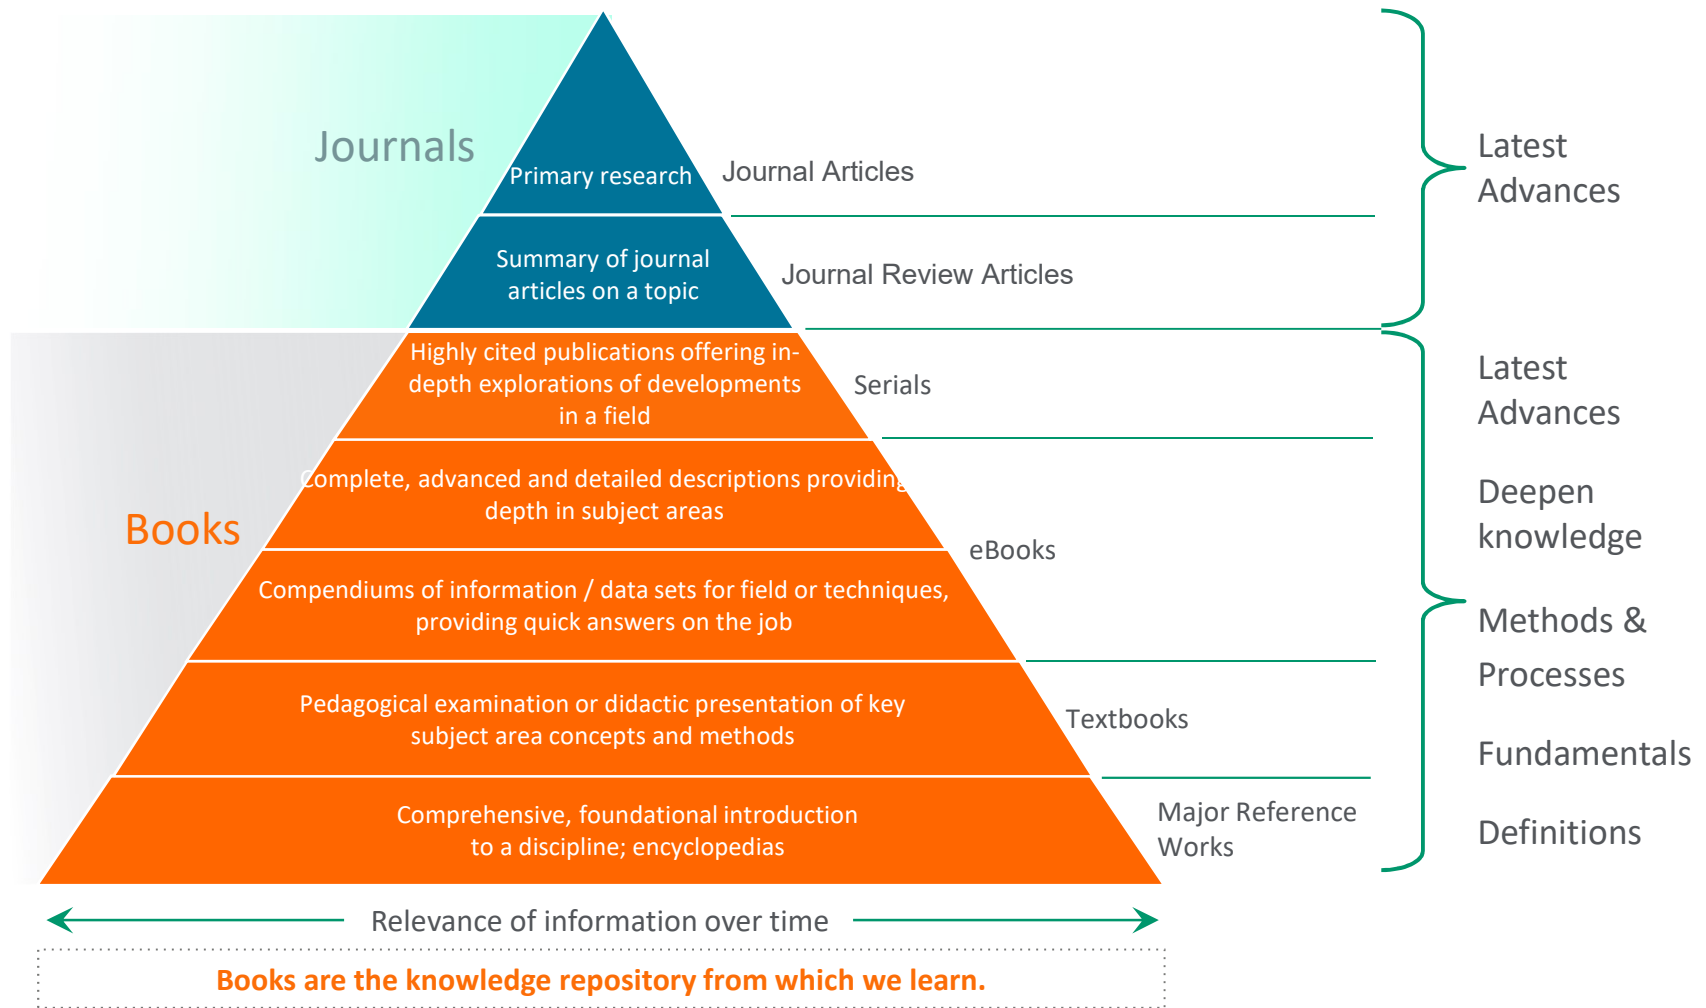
Journals

Primary research

Journal Articles

Summary of journal articles on a topic

Journal Review Articles

Latest Advances

Books

Highly cited publications offering in-depth explorations of developments in a field

Serials

Complete, advanced and detailed descriptions providing depth in subject areas

eBooks

Compendiums of information / data sets for field or techniques, providing quick answers on the job

Pedagogical examination or didactic presentation of key subject area concepts and methods

Textbooks

Comprehensive, foundational introduction to a discipline; encyclopedias

Major Reference Works

Latest Advances

Deepen knowledge

Methods & Processes

Fundamentals

Definitions

Relevance of information over time

Books are the knowledge repository from which we learn.